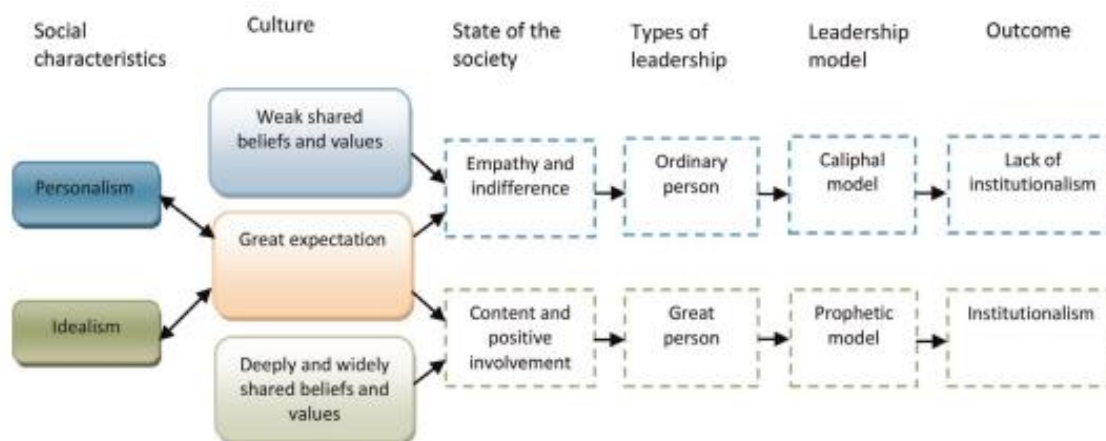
Social characteristics

Culture

State of the society

Types of leadership

Leadership model

Outcome

Weak shared beliefs and values

Personalism

Great expectation

Idealism

Deeply and widely shared beliefs and values

Empathy and indifference

Ordinary person

Caliphal model

Lack of institutionalism

Content and positive involvement

Great person

Prophetic model

Institutionalism